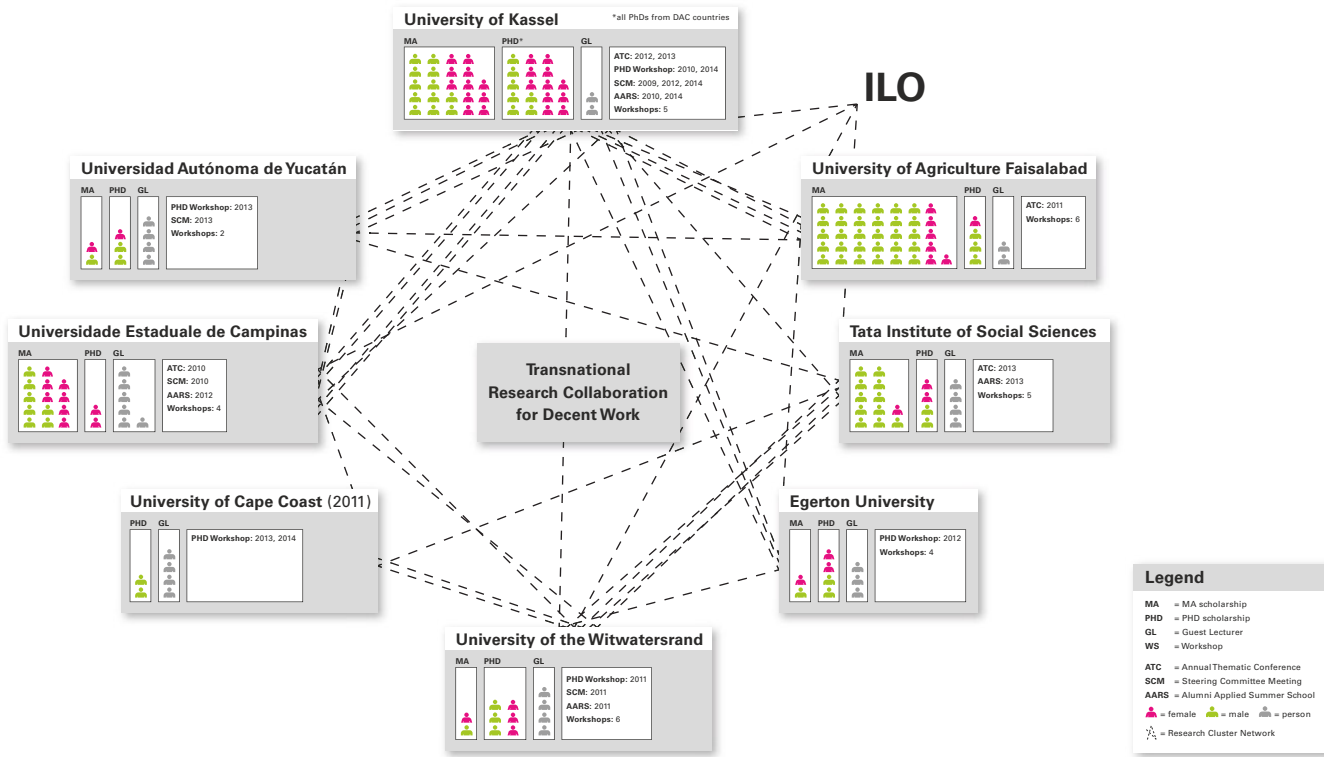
University of Kassel

*all PhDs from DAC countries

MA

PHD*

GL

ATC: 2012, 2013
PHD Workshop: 2010, 2014
SCM: 2009, 2012, 2014
AARS: 2010, 2014
Workshops: 5

ILO

Universidad Autónoma de Yucatán

MA

PHD

GL

PHD Workshop: 2013
SCM: 2013
Workshops: 2

University of Agriculture Faisalabad

MA

PHD

GL

ATC: 2011
Workshops: 6

Universidade Estaduale de Campinas

MA

PHD

GL

ATC: 2010
SCM: 2010
AARS: 2012
Workshops: 4

Transnational Research Collaboration for Decent Work

Tata Institute of Social Sciences

MA

PHD

GL

ATC: 2013
AARS: 2013
Workshops: 5

University of Cape Coast (2011)

PHD

GL

PHD Workshop: 2013, 2014

Egerton University

MA

PHD

GL

PHD Workshop: 2012
Workshops: 4

University of the Witwatersrand

MA

PHD

GL

PHD Workshop: 2011
SCM: 2011
AARS: 2011
Workshops: 6

Legend

MA = MA scholarship
PHD = PHD scholarship
GL = Guest Lecturer
WS = Workshop

ATC = Annual Thematic Conference
SCM = Steering Committee Meeting
AARS = Alumni Applied Summer School

= female = male = person

= Research Cluster Network